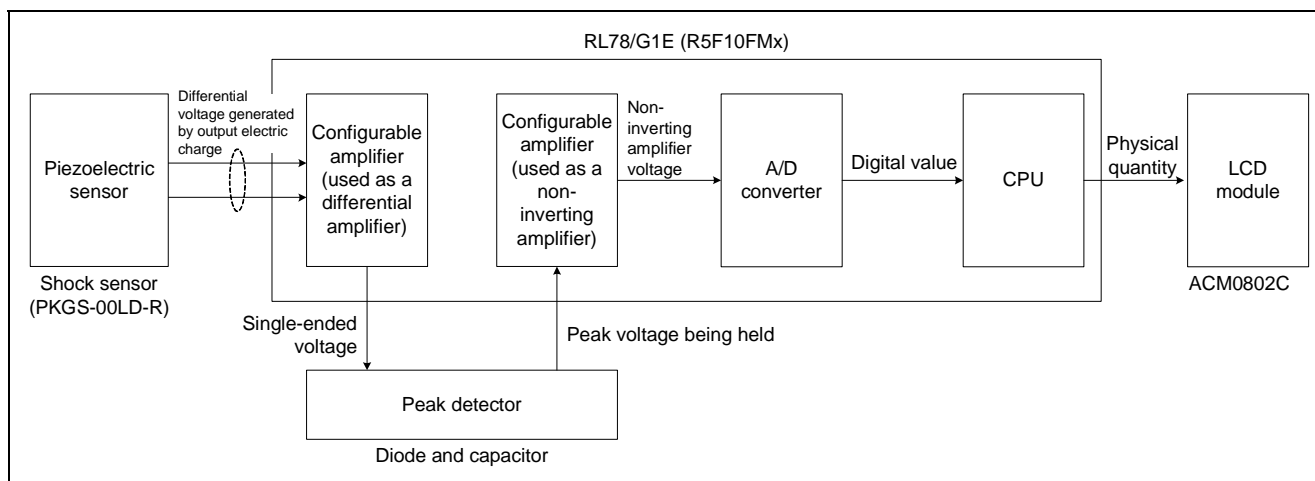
RL78/G1E (R5F10FMx)

Piezoelectric sensor

Shock sensor (PKGS-00LD-R)

Differential voltage generated by output electric charge

Configurable amplifier (used as a differential amplifier)

Configurable amplifier (used as a non-inverting amplifier)

Non-inverting amplifier voltage

A/D converter

Digital value

CPU

Physical quantity

LCD module

ACM0802C

Single-ended voltage

Peak voltage being held

Peak detector

Diode and capacitor